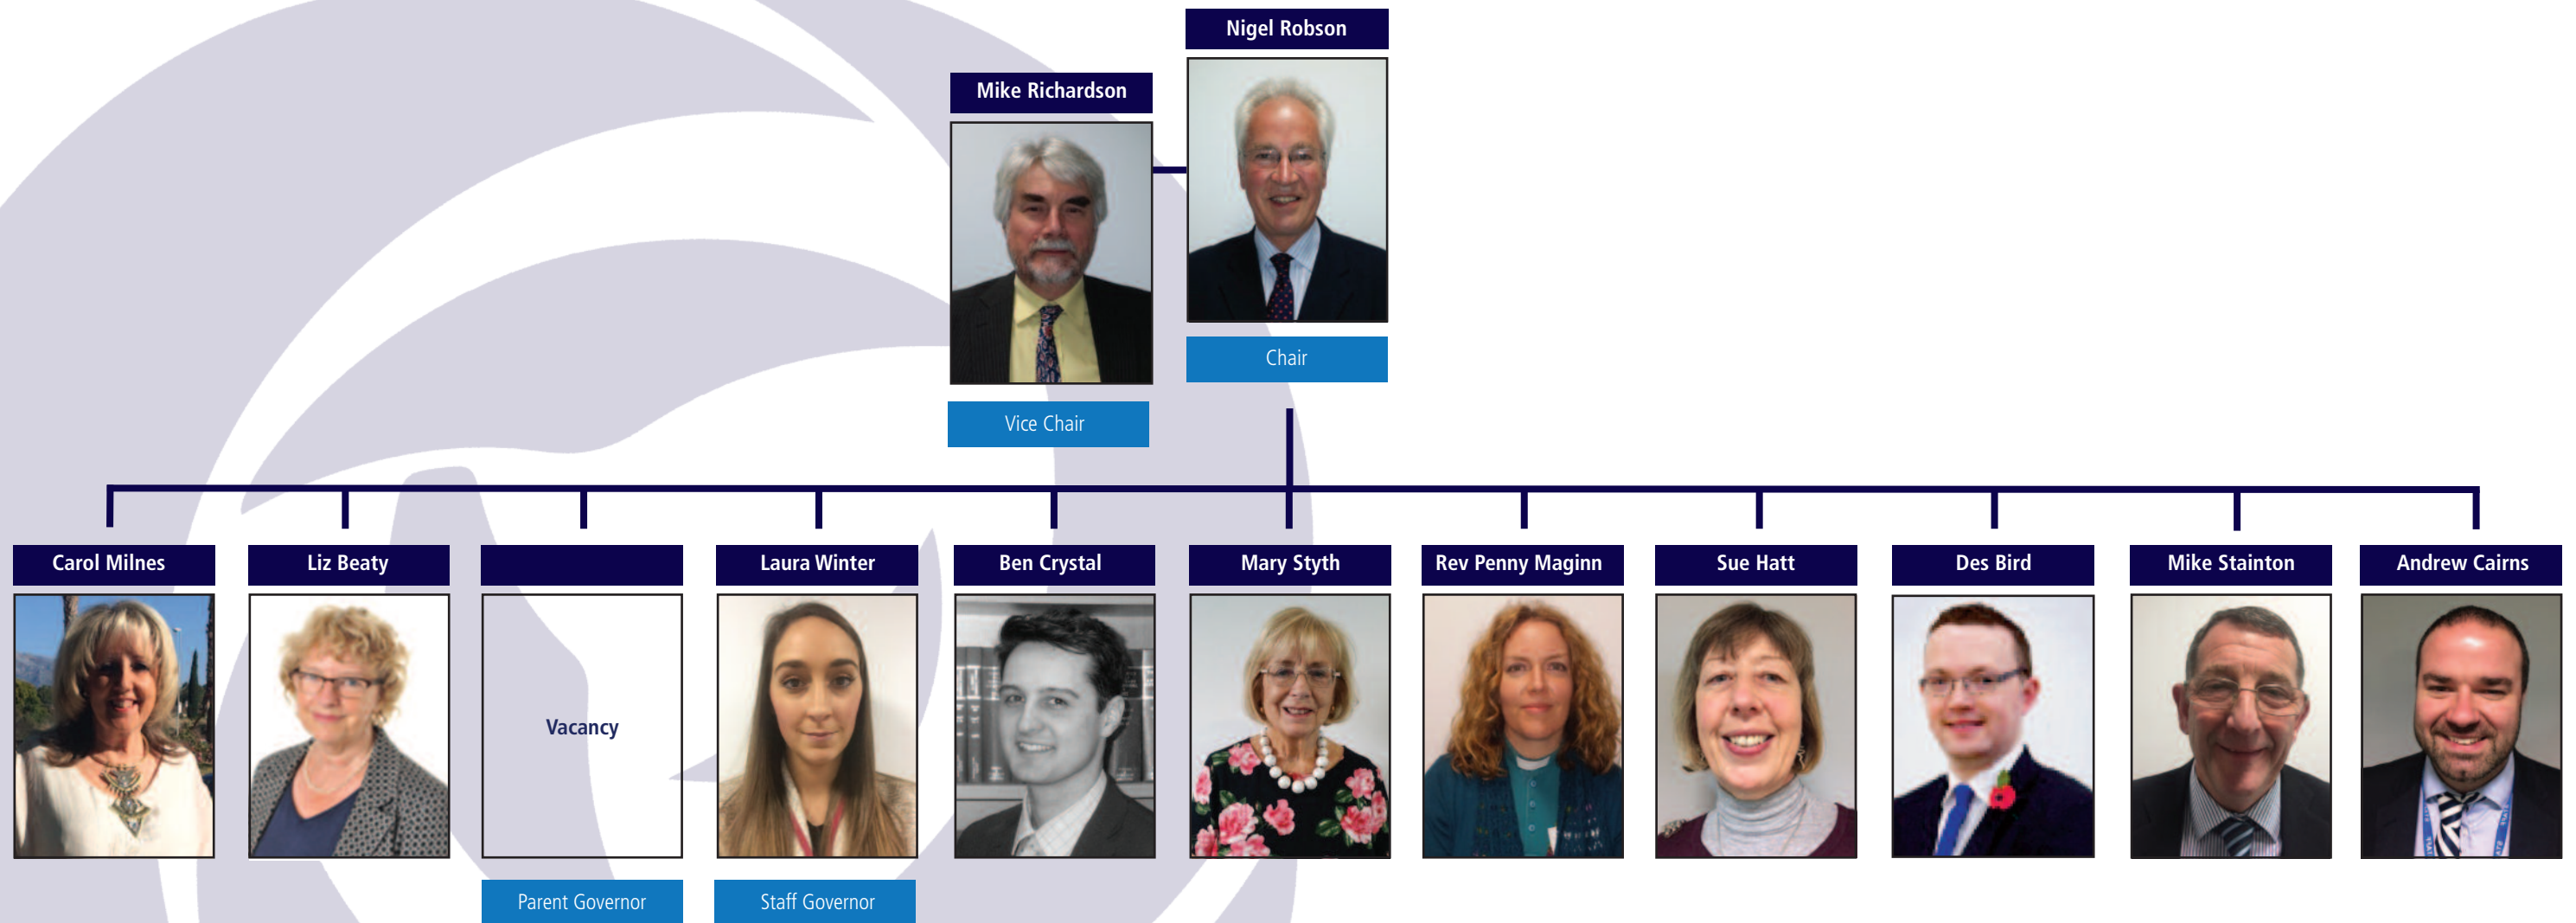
Nigel Robson

Chair

Mike Richardson

Vice Chair

Carol Milnes

Liz Beaty

Vacancy

Parent Governor

Laura Winter

Staff Governor

Ben Crystal

Mary Styth

Rev Penny Maginn

Sue Hatt

Des Bird

Mike Stainton

Andrew Cairns